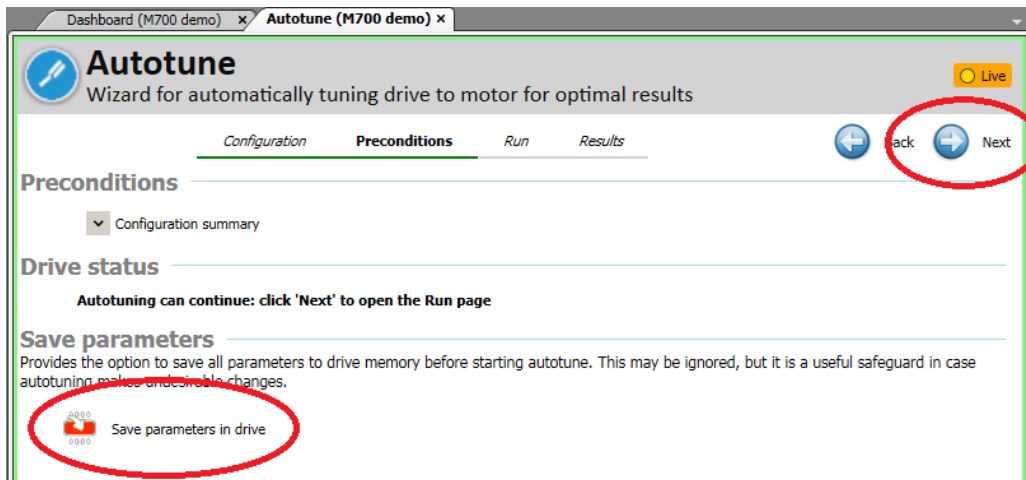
Dashboard (M700 demo) ×
Autotune (M700 demo) ×

Autotune
Wizard for automatically tuning drive to motor for optimal results

Live

Configuration
Preconditions
Run
Results

Back
Next

Preconditions

Configuration summary

Drive status

Autotuning can continue: click 'Next' to open the Run page

Save parameters

Provides the option to save all parameters to drive memory before starting autotune. This may be ignored, but it is a useful safeguard in case autotuning makes undesirable changes.

Save parameters in drive